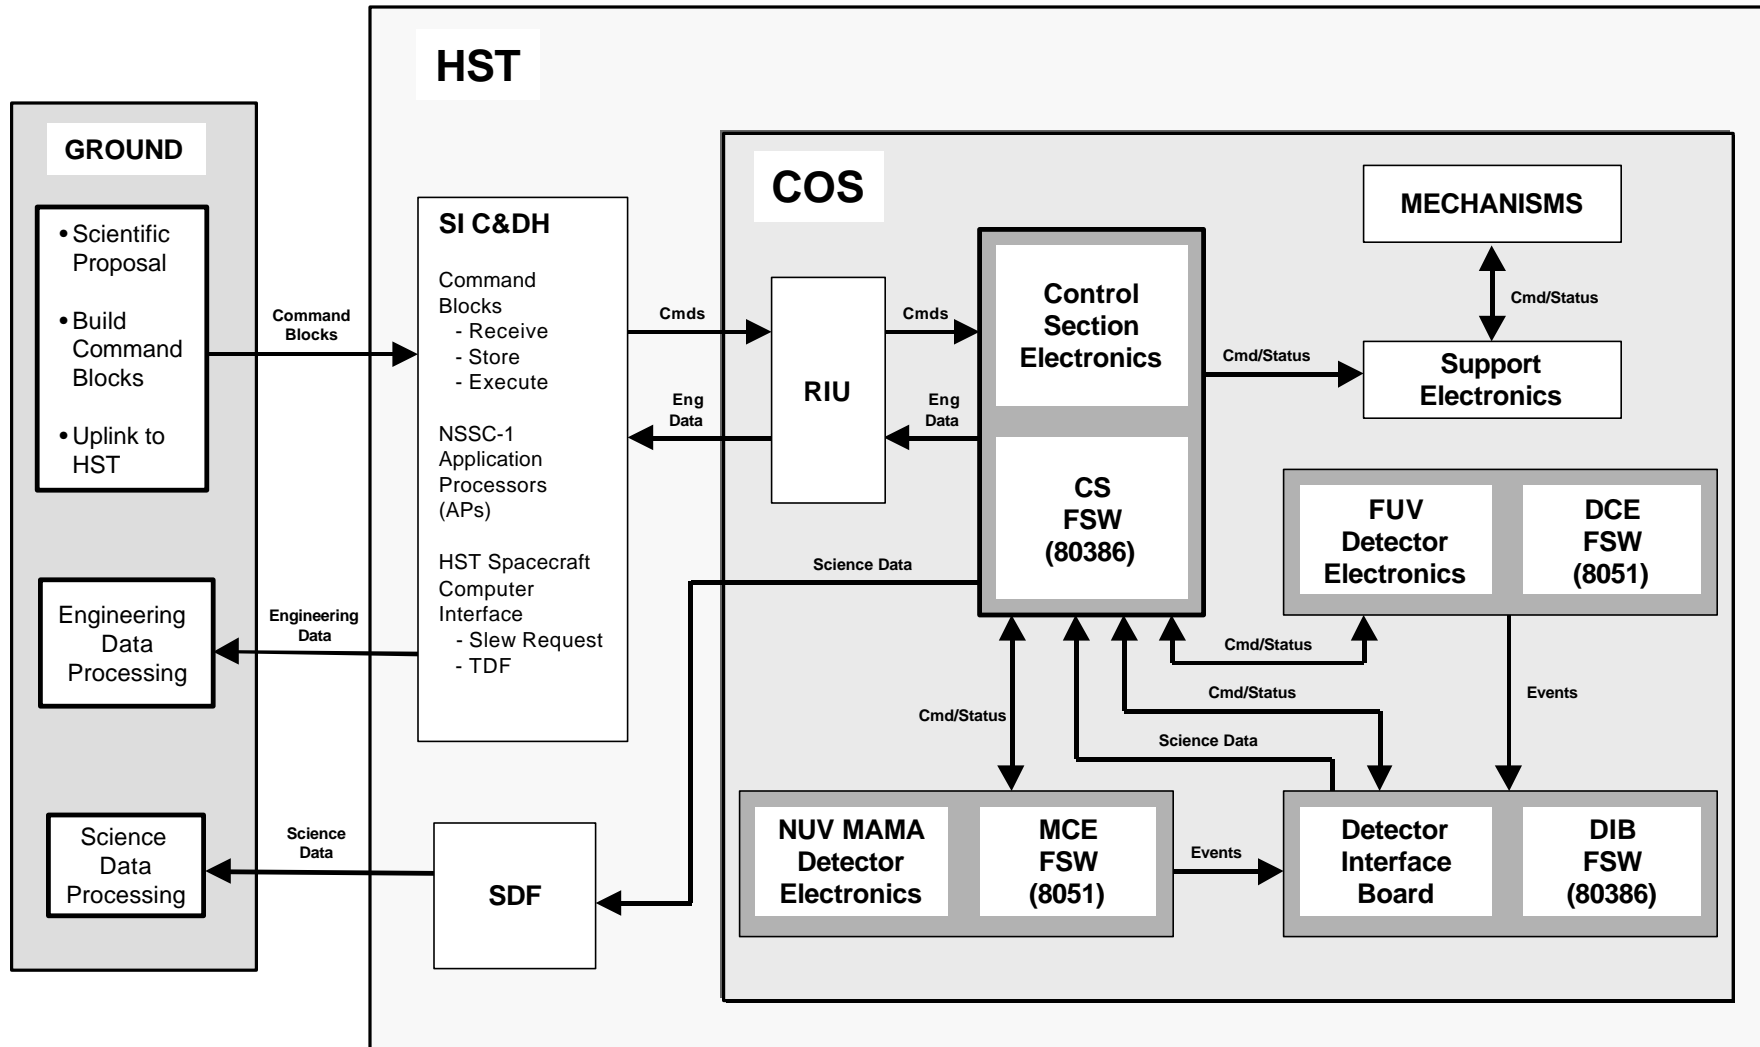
HST

GROUND

• Scientific Proposal

• Build Command Blocks

• Uplink to HST

Command Blocks

Engineering Data Processing

Engineering Data

Science Data Processing

Science Data

SI C&DH

Command Blocks
- Receive
- Store
- Execute

NSSC-1 Application Processors (APs)

HST Spacecraft Computer Interface
- Slew Request
- TDF

SDF

COS

Cmds

Eng Data

RIU

Cmds

Eng Data

Control Section Electronics

CS FSW (80386)

Science Data

Cmd/Status

MECHANISMS

Cmd/Status

Support Electronics

FUV Detector Electronics

DCE FSW (8051)

Cmd/Status

Cmd/Status

Events

Cmd/Status

Science Data

NUV MAMA Detector Electronics

MCE FSW (8051)

Events

Detector Interface Board

DIB FSW (80386)